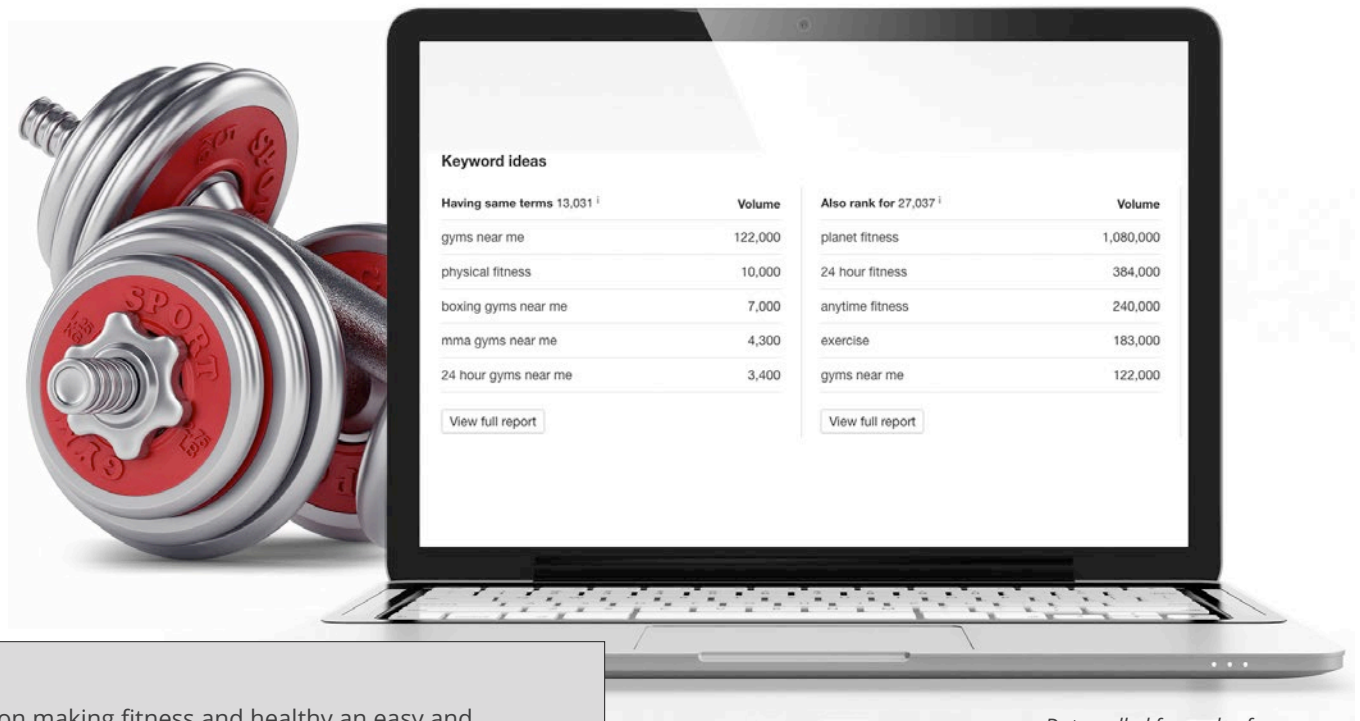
SPORT

Keyword ideas

| Having same terms 13,031 | Volume |
|---|---|
| gyms near me | 122,000 |
| physical fitness | 10,000 |
| boxing gyms near me | 7,000 |
| mma gyms near me | 4,300 |
| 24 hour gyms near me | 3,400 |

View full report

| Also rank for 27,037 | Volume |
|---|---|
| planet fitness | 1,080,000 |
| 24 hour fitness | 384,000 |
| anytime fitness | 240,000 |
| exercise | 183,000 |
| gyms near me | 122,000 |

View full report

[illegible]on making fitness and healthy an easy and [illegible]

Data pulled from ahrefs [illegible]